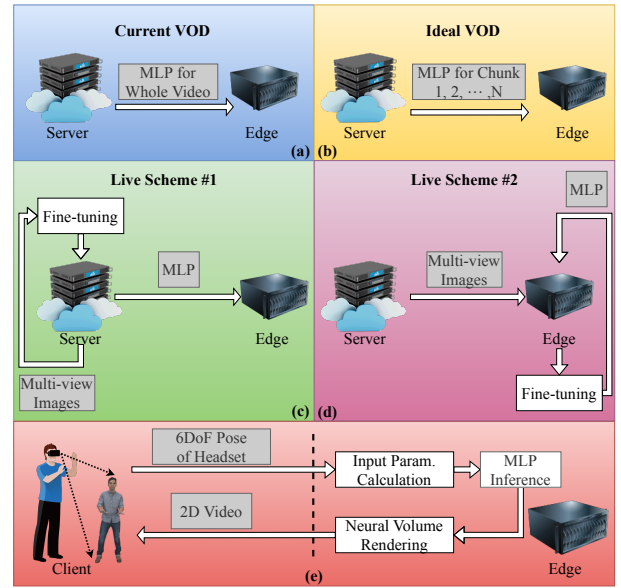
Current VOD

MLP for Whole Video

Server

Edge

(a)

Ideal VOD

MLP for Chunk 1, 2, ⋯ ,N

Server

Edge

(b)

Live Scheme #1

Fine-tuning

MLP

Server

Edge

Multi-view Images

(c)

Live Scheme #2

MLP

Multi-view Images

Server

Edge

Fine-tuning

(d)

6DoF Pose of Headset

Input Param. Calculation

MLP Inference

2D Video

Neural Volume Rendering

Client

(e)

Edge